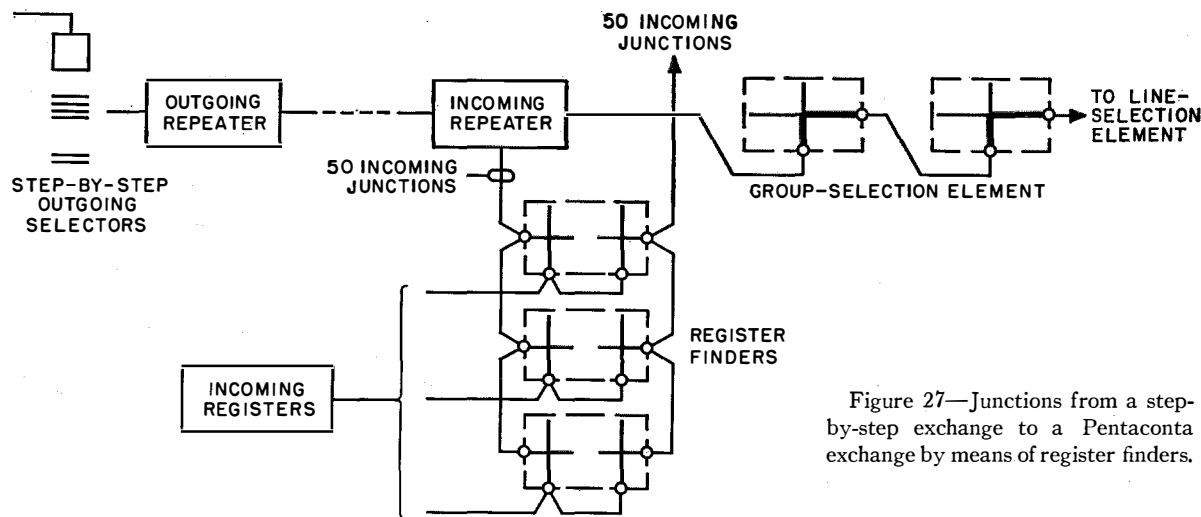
50 INCOMING JUNCTIONS

OUTGOING REPEATER

INCOMING REPEATER

TO LINE-SELECTION ELEMENT

STEP-BY-STEP OUTGOING SELECTORS

50 INCOMING JUNCTIONS

GROUP-SELECTION ELEMENT

REGISTER FINDERS

INCOMING REGISTERS

Figure 27—Junctions from a step-by-step exchange to a Pentaconta exchange by means of register finders.